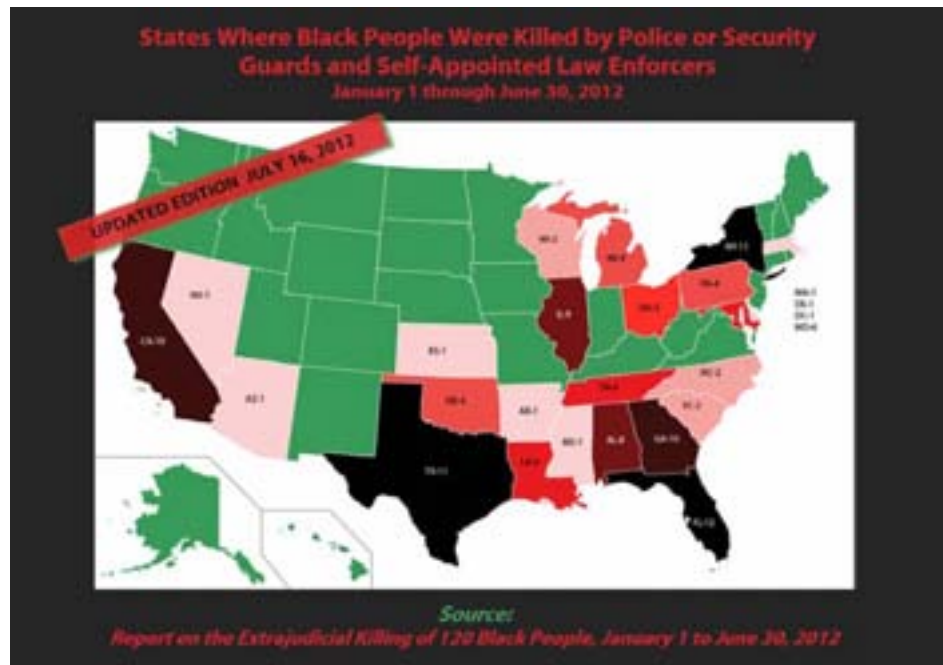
States Where Black People Were Killed by Police or Security Guards and Self-Appointed Law Enforcers
January 1 through June 30, 2012

UPDATED EDITION JULY 16, 2012

CA-10
NV-1
AZ-1
KS-1
OK-4
AR-1
MS-1
TX-11
LA-4
AL-6
GA-10
FL-12
TN-4
NC-2
SC-2
IL-9
WI-2
MI-6
OH-5
PA-6
NY-13
MA-1
DE-1
DC-1
MD-6

Source:
Report on the Extrajudicial Killing of 120 Black People, January 1 to June 30, 2012